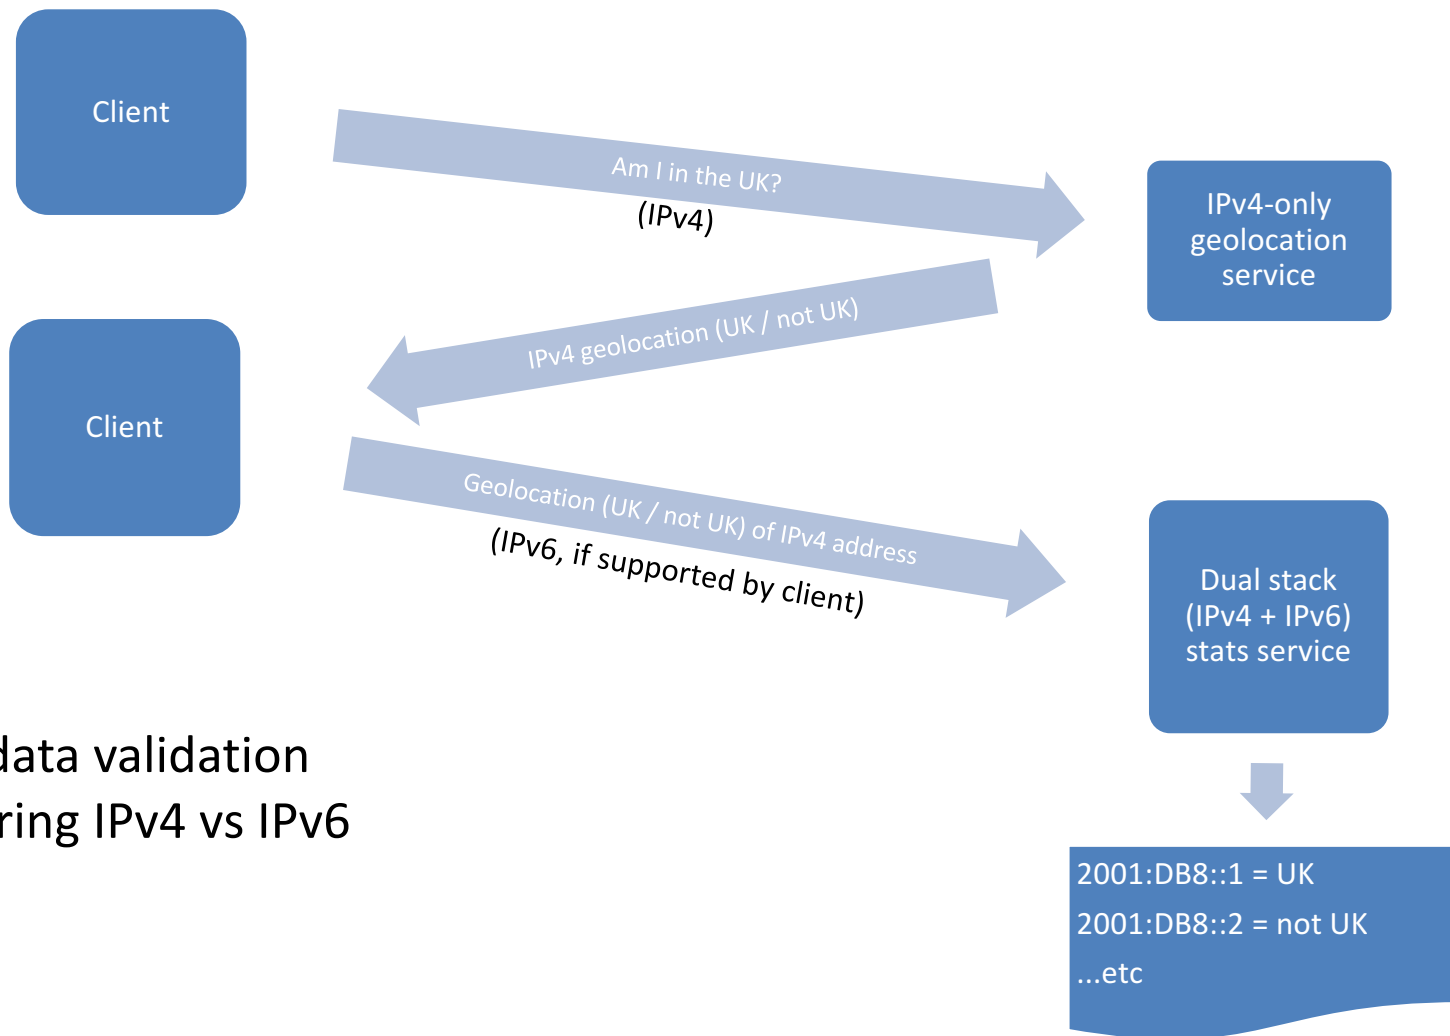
Client

Am I in the UK?
(IPv4)

IPv4-only geolocation service

IPv4 geolocation (UK / not UK)

Client

Geolocation (UK / not UK) of IPv4 address
(IPv6, if supported by client)

Dual stack (IPv4 + IPv6) stats service

data validation
ring IPv4 vs IPv6

2001:DB8::1 = UK
2001:DB8::2 = not UK
...etc